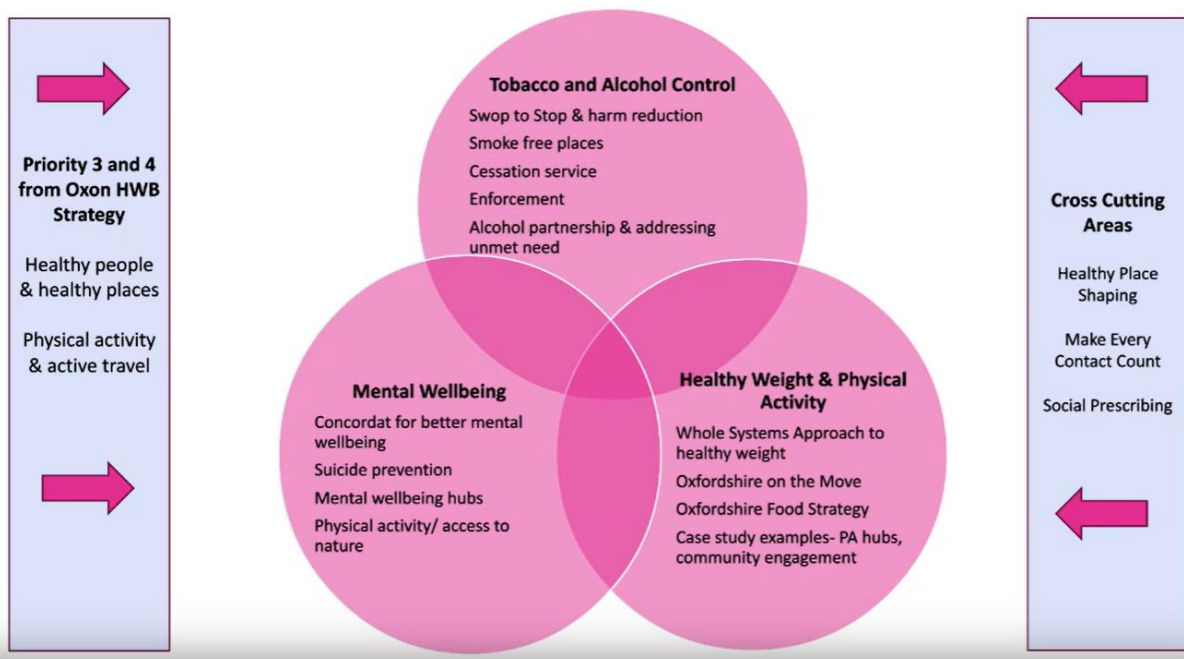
Priority 3 and 4 from Oxon HWB Strategy

Healthy people & healthy places

Physical activity & active travel

Tobacco and Alcohol Control

Swop to Stop & harm reduction

Smoke free places

Cessation service

Enforcement

Alcohol partnership & addressing unmet need

Mental Wellbeing

Concordat for better mental wellbeing

Suicide prevention

Mental wellbeing hubs

Physical activity/ access to nature

Healthy Weight & Physical Activity

Whole Systems Approach to healthy weight

Oxfordshire on the Move

Oxfordshire Food Strategy

Case study examples- PA hubs, community engagement

Cross Cutting Areas

Healthy Place Shaping

Make Every Contact Count

Social Prescribing